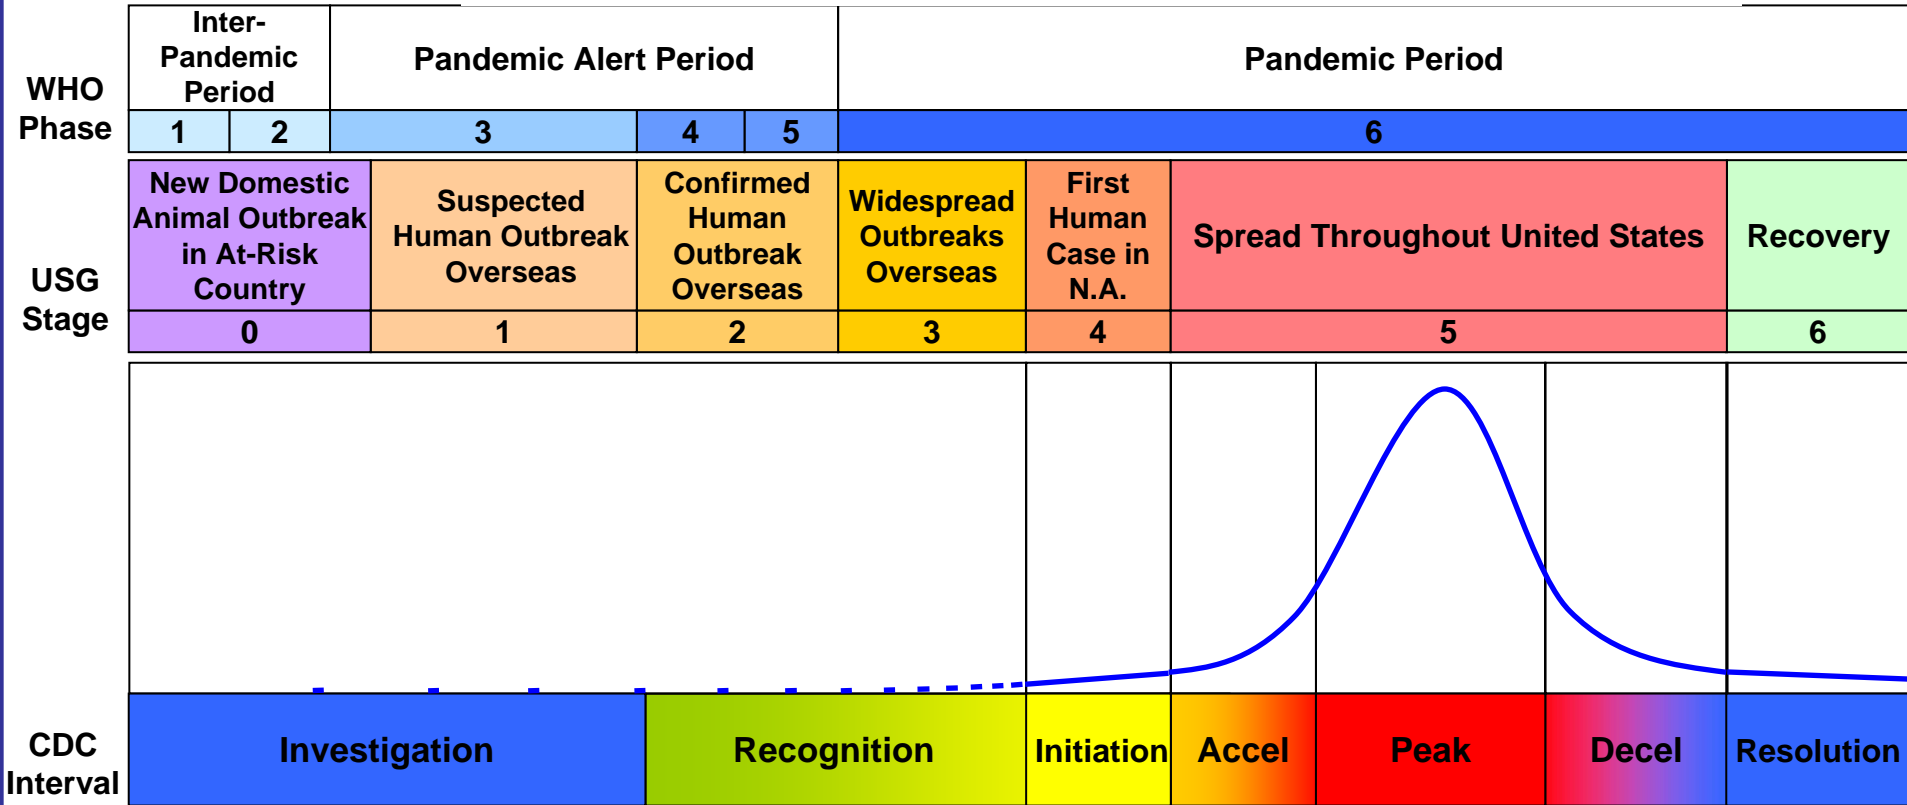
| WHO Phase | Inter-Pandemic Period | | Pandemic Alert Period | | | Pandemic Period | | | |
|---|---|---|---|---|---|---|---|---|---|
| | 1 | 2 | 3 | 4 | 5 | 6 | | | |

| USG Stage | New Domestic Animal Outbreak in At-Risk Country | Suspected Human Outbreak Overseas | Confirmed Human Outbreak Overseas | Widespread Outbreaks Overseas | First Human Case in N.A. | Spread Throughout United States | Recovery |
|---|---|---|---|---|---|---|---|
| | 0 | 1 | 2 | 3 | 4 | 5 | 6 |

| CDC Interval | Investigation | Recognition | Initiation | Accel | Peak | Decel | Resolution |
|---|---|---|---|---|---|---|---|